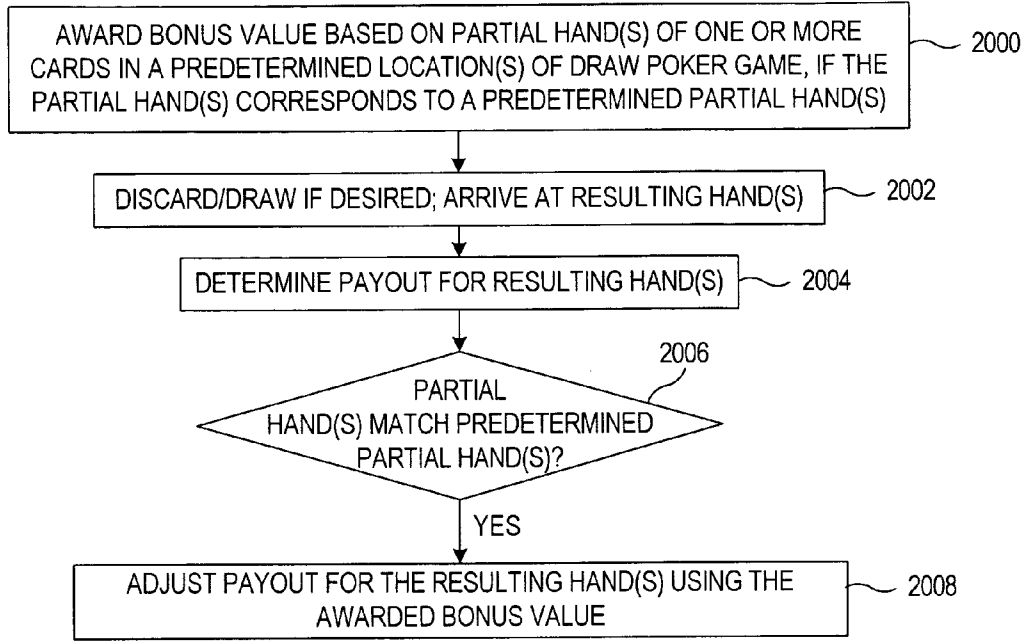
AWARD BONUS VALUE BASED ON PARTIAL HAND(S) OF ONE OR MORE CARDS IN A PREDETERMINED LOCATION(S) OF DRAW POKER GAME, IF THE PARTIAL HAND(S) CORRESPONDS TO A PREDETERMINED PARTIAL HAND(S)

2000

DISCARD/DRAW IF DESIRED; ARRIVE AT RESULTING HAND(S)

2002

DETERMINE PAYOUT FOR RESULTING HAND(S)

2004

2006

PARTIAL HAND(S) MATCH PREDETERMINED PARTIAL HAND(S)?

YES

ADJUST PAYOUT FOR THE RESULTING HAND(S) USING THE AWARDED BONUS VALUE

2008